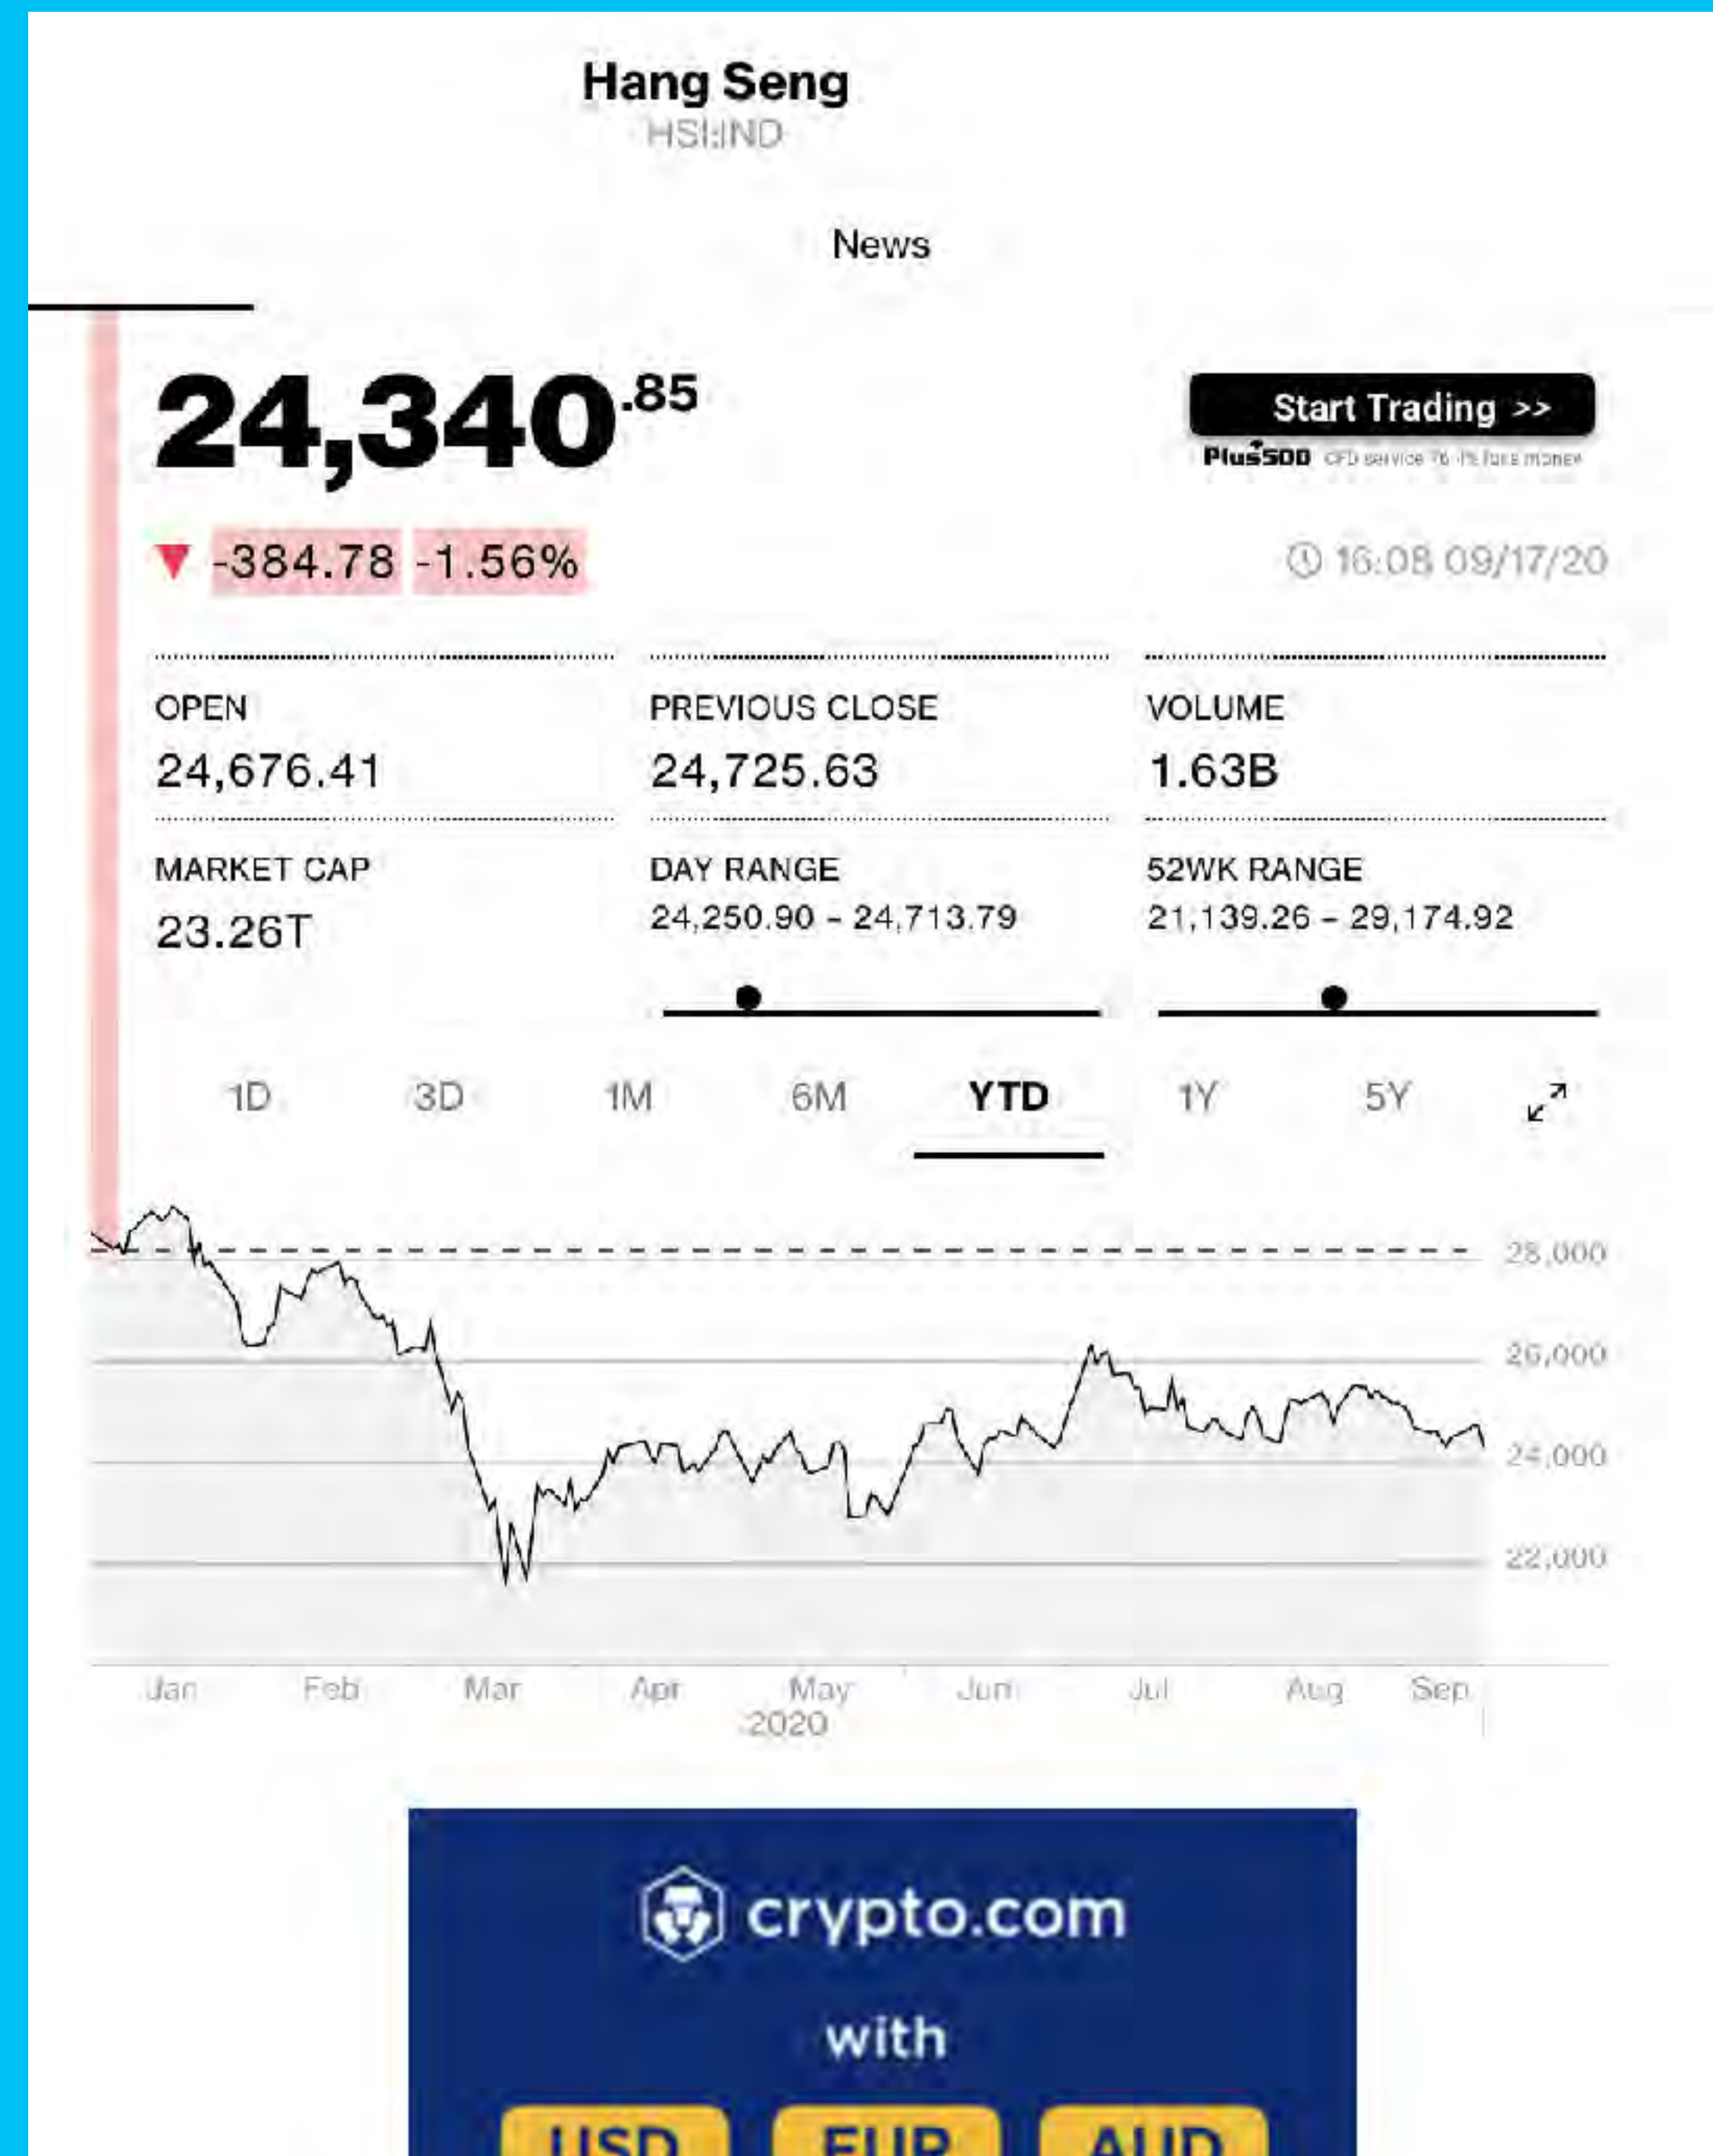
Hang Seng
HSI:IND

News

24,340.85

Start Trading >>

Plus500 CFD service 76.4% lose money

▼ -384.78 -1.56%

16:08 09/17/20

OPEN
24,676.41

PREVIOUS CLOSE
24,725.63

VOLUME
1.63B

MARKET CAP
23.26T

DAY RANGE
24,250.90 - 24,713.79

52WK RANGE
21,139.26 - 29,174.92

1D 3D 1M 6M YTD 1Y 5Y

28,000
26,000
24,000
22,000

Jan Feb Mar Apr May Jun Jul Aug Sep
2020

crypto.com

with

USD EUR AUD